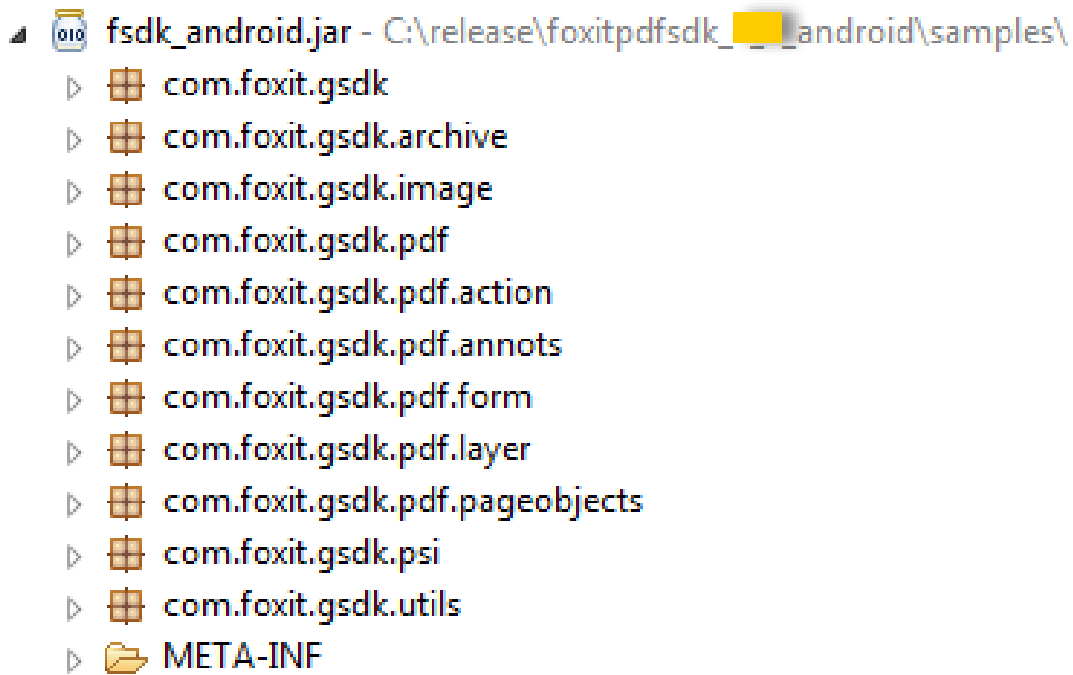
fsdk_android.jar - C:\release\foxitpdfsdk_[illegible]_android\samples\

com.foxit.gsdk
com.foxit.gsdk.archive
com.foxit.gsdk.image
com.foxit.gsdk.pdf
com.foxit.gsdk.pdf.action
com.foxit.gsdk.pdf.annots
com.foxit.gsdk.pdf.form
com.foxit.gsdk.pdf.layer
com.foxit.gsdk.pdf.pageobjects
com.foxit.gsdk.psi
com.foxit.gsdk.utils
META-INF